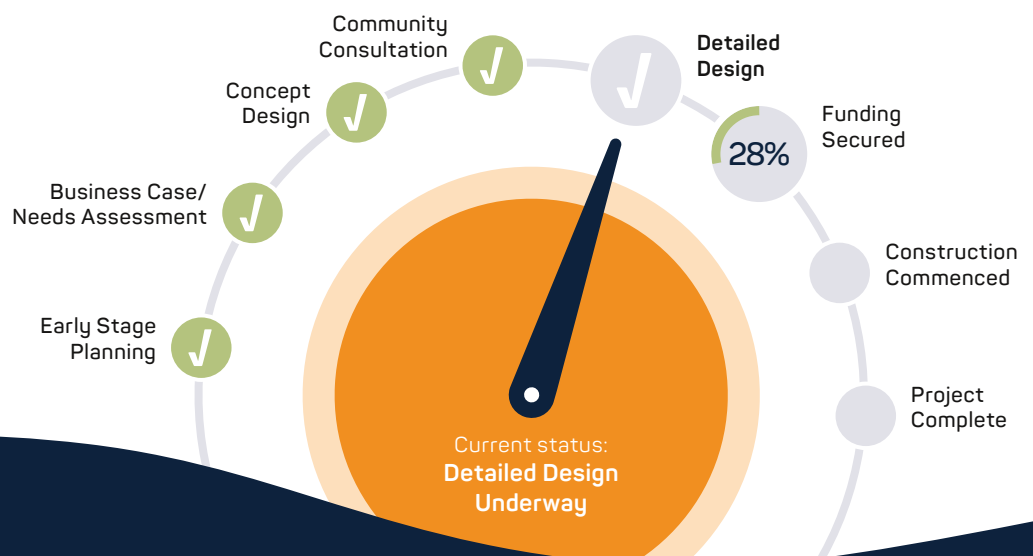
Community Consultation

Detailed Design

Concept Design

Funding Secured

28%

Business Case/ Needs Assessment

Construction Commenced

Early Stage Planning

Project Complete

Current status:
**Detailed Design Underway**